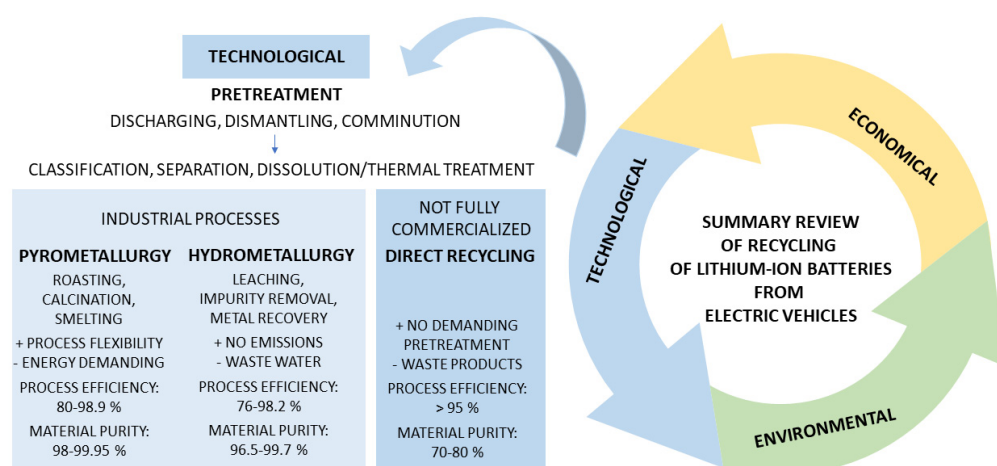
TECHNOLOGICAL

PRETREATMENT

DISCHARGING, DISMANTLING, COMMINUTION

CLASSIFICATION, SEPARATION, DISSOLUTION/THERMAL TREATMENT

INDUSTRIAL PROCESSES

PYROMETALLURGY

ROASTING, CALCINATION, SMELTING

+ PROCESS FLEXIBILITY
- ENERGY DEMANDING

PROCESS EFFICIENCY: 80-98.9 %

MATERIAL PURITY: 98-99.95 %

HYDROMETALLURGY

LEACHING, IMPURITY REMOVAL, METAL RECOVERY

+ NO EMISSIONS
- WASTE WATER

PROCESS EFFICIENCY: 76-98.2 %

MATERIAL PURITY: 96.5-99.7 %

NOT FULLY COMMERCIALIZED

DIRECT RECYCLING

+ NO DEMANDING PRETREATMENT
- WASTE PRODUCTS

PROCESS EFFICIENCY: > 95 %

MATERIAL PURITY: 70-80 %

ECONOMICAL

TECHNOLOGICAL

SUMMARY REVIEW OF RECYCLING OF LITHIUM-ION BATTERIES FROM ELECTRIC VEHICLES

ENVIRONMENTAL